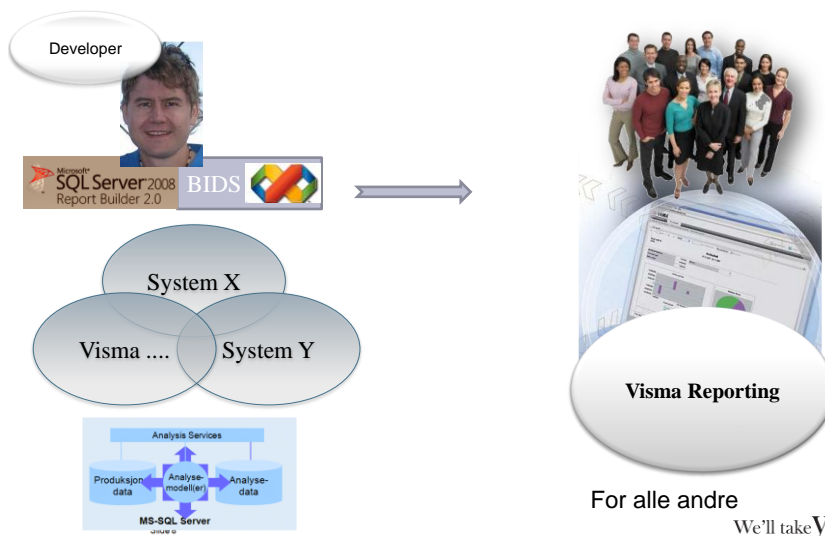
Developer

Microsoft SQL Server 2008 Report Builder 2.0

BIDS

System X

Visma ....

System Y

Analysis Services

Produksjon data

Analyse-modell(er)

Analyse-data

MS-SQL Server

Visma Reporting

For alle andre

We'll take V